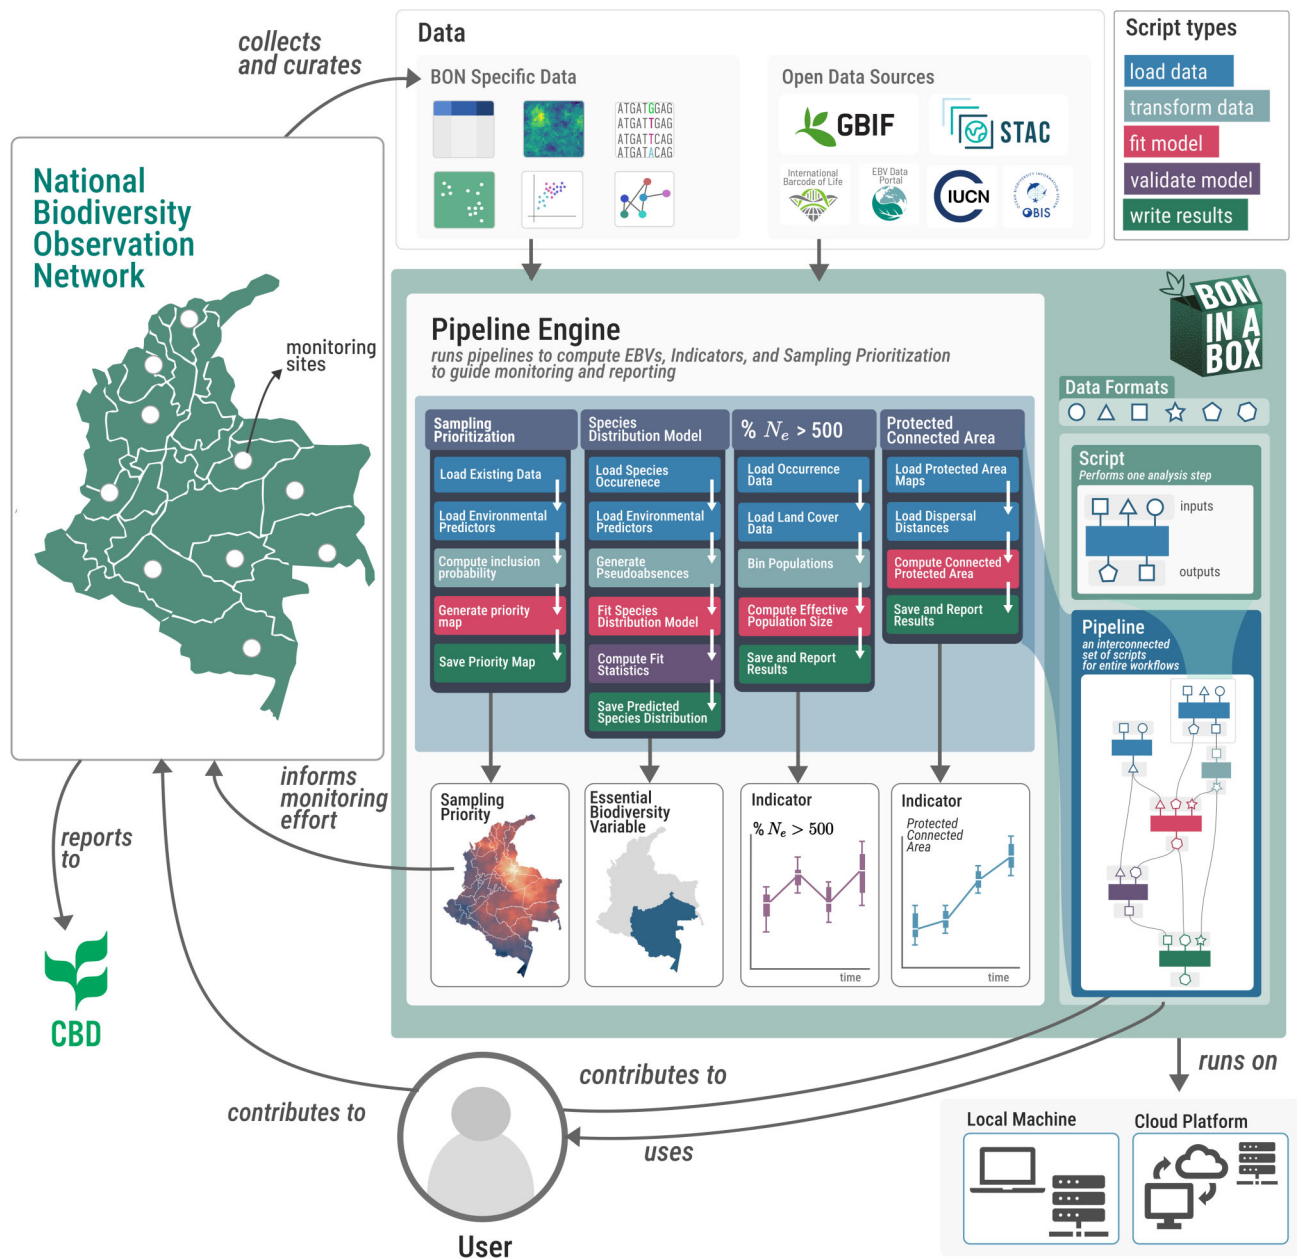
collects and curates

National Biodiversity Observation Network

monitoring sites

Data

BON Specific Data

ATGATGGAG
ATGATTGAG
ATGATTCAG
ATGATACAG

Open Data Sources

GBIF

STAC

International Barcode of Life

EBV Data Portal

IUCN

OBIS

Script types

load data

transform data

fit model

validate model

write results

Pipeline Engine

runs pipelines to compute EBVs, Indicators, and Sampling Prioritization to guide monitoring and reporting

BON IN A BOX

Data Formats

Sampling Prioritization

Load Existing Data

Load Environmental Predictors

Compute inclusion probability

Generate priority map

Save Priority Map

Species Distribution Model

Load Species Occurence

Load Environmental Predictors

Generate Pseudoabsences

Fit Species Distribution Model

Compute Fit Statistics

Save Predicted Species Distribution

$\% N_e > 500$

Load Occurrence Data

Load Land Cover Data

Bin Populations

Compute Effective Population Size

Save and Report Results

Protected Connected Area

Load Protected Area Maps

Load Dispersal Distances

Compute Connected Protected Area

Save and Report Results

Script

Performs one analysis step

inputs

outputs

Pipeline

an interconnected set of scripts for entire workflows

Sampling Priority

Essential Biodiversity Variable

Indicator

$\% N_e > 500$

time

Indicator

Protected Connected Area

time

informs monitoring effort

reports to

CBD

contributes to

contributes to

uses

User

runs on

Local Machine

Cloud Platform